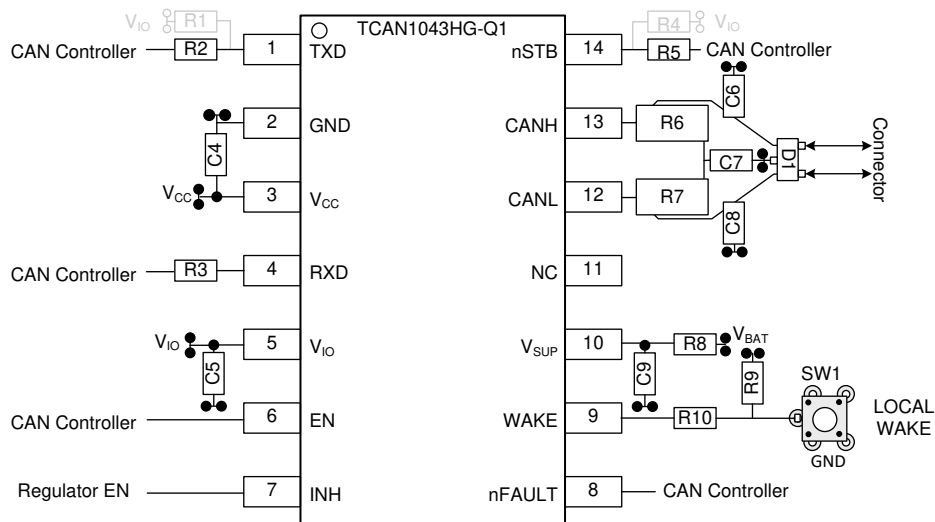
$V_{IO}$ R1
TCAN1043HG-Q1
R4 $V_{IO}$

CAN Controller R2 1 TXD
nSTB 14 R5 CAN Controller
C6
2 GND
C4
CANH 13 R6
Connector
C7 D1
$V_{CC}$ 3 $V_{CC}$
CANL 12 R7
C8
CAN Controller R3 4 RXD
NC 11
$V_{IO}$ 5 $V_{IO}$
C5
$V_{SUP}$ 10 R8 $V_{BAT}$
C9
R9
SW1
CAN Controller 6 EN
WAKE 9 R10
LOCAL WAKE
GND
Regulator EN 7 INH
nFAULT 8 CAN Controller